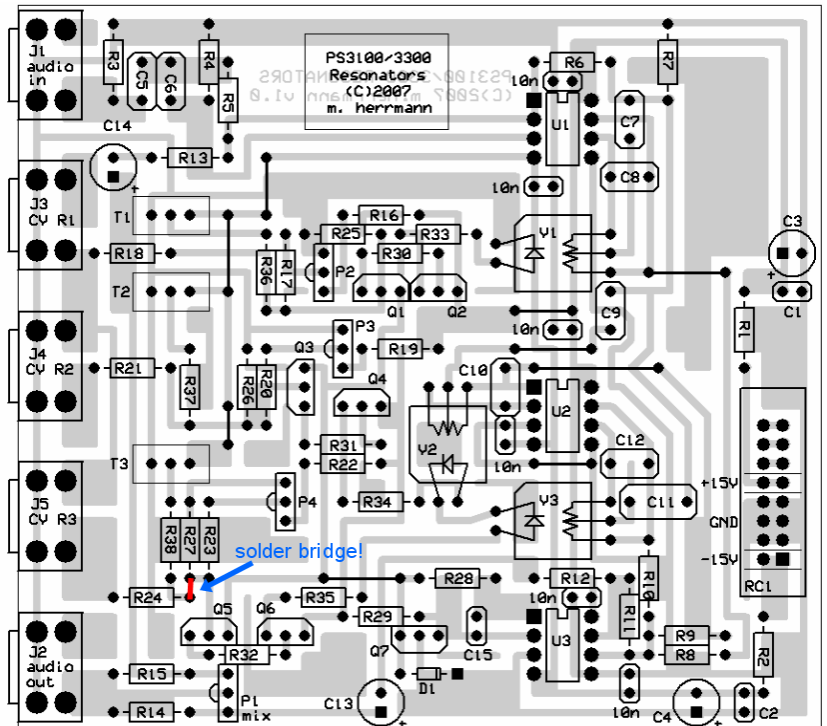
PS3100/3300
Resonators
(C)2007
m. herrmann

PS3100/3300 RESONATORS
(C)2007 m. herrmann v1.0

J1 audio in
R3
C5
C6
R4
R5
C14
R13
R6
10n
R7
U1
C7
C8
10n
J3 CV R1
T1
R16
R25
R33
V1
C3
R18
R36
R17
P2
R30
T2
Q1
Q2
C1
10n
C9
R1
P3
J4 CV R2
R21
R37
R26
R20
Q3
R19
Q4
C10
U2
V2
C12
R31
R22
10n
T3
+15V
J5 CV R3
P4
R34
V3
C11
GND
R38
R27
R23
solder bridge!
-15V
R28
R12
R10
RC1
R24
R35
10n
Q5
Q6
R29
R11
R9
R8
J2 audio out
R32
Q7
C15
U3
R2
R15
D1
P1 mix
R14
C13
10n
C4
C2